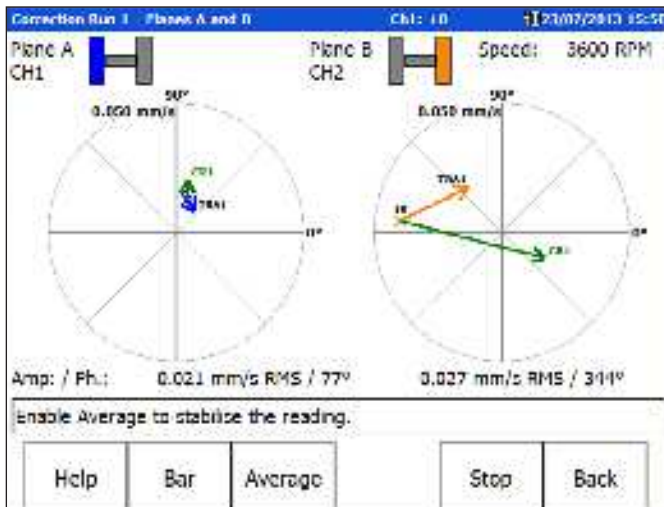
Correction Run 1 Planes A and B Ch1: 10 23/07/2013 15:50

Plane A CH1

Plane B CH2

Speed: 3600 RPM

90°

0.050 mm/s

CR1

TRA1

0°

90°

0.050 mm/s

TRA1

IR

CR1

0°

Amp: / Ph.: 0.021 mm/s RMS / 77° 0.027 mm/s RMS / 344°

Enable Average to stabilise the reading.

Help Bar Average Stop Back